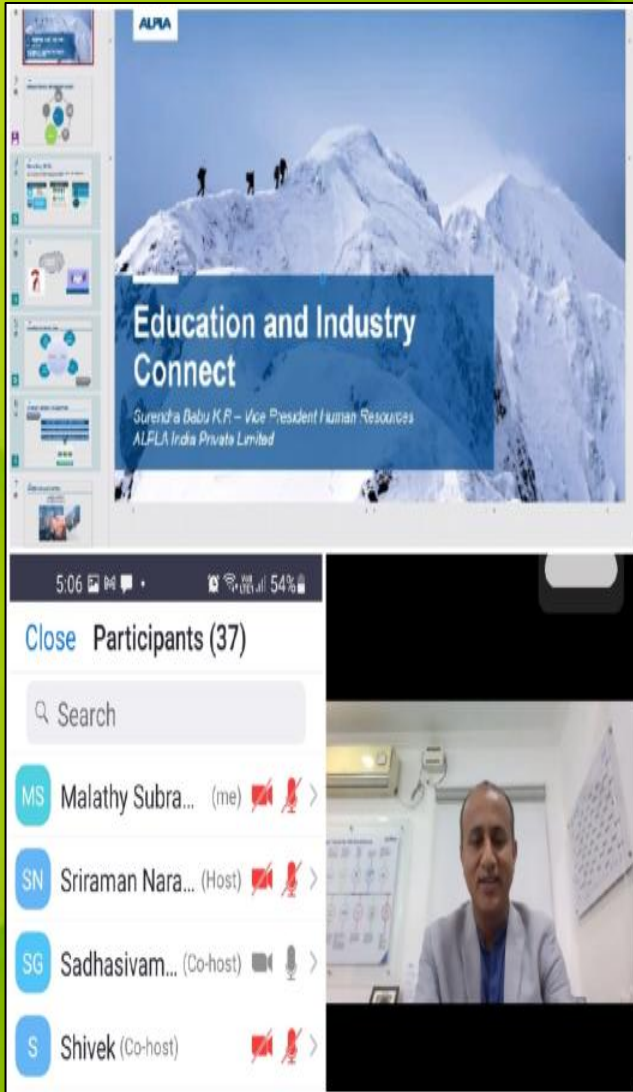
ALPLA

Education and Industry Connect

Surendra Babu K.R – Vice President Human Resources
ALPLA India Private Limited

5:06 54%

Close Participants (37)

Search

MS Malathy Subra... (me)

SN Sriraman Nara... (Host)

SG Sadhasivam... (Co-host)

S Shivek (Co-host)